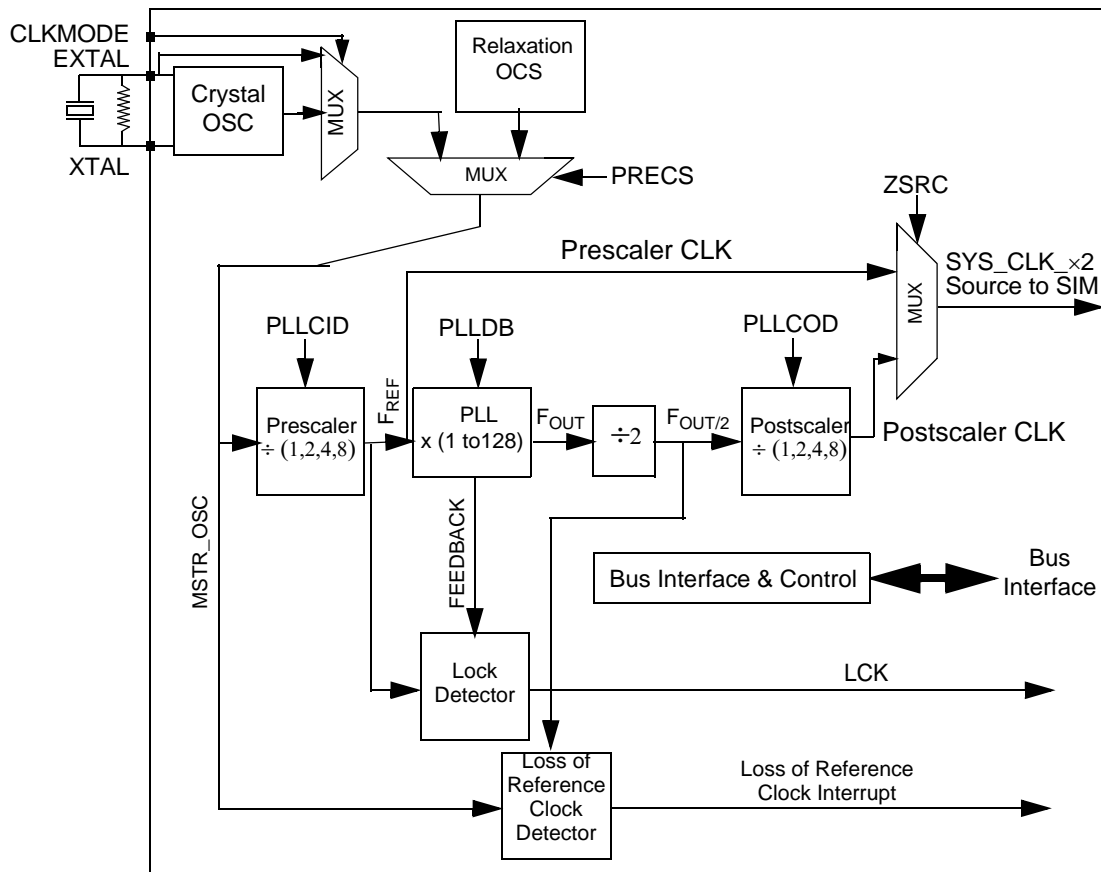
CLKMODE
EXTAL
XTAL
Crystal OSC
MUX
Relaxation OCS
MUX
PRECS
ZSRC
Prescaler CLK
SYS_CLK_$\times$2 Source to SIM
MUX
PLLCID
PLLDB
PLLCOD
$F_{REF}$
Prescaler $\div$ (1,2,4,8)
PLL x (1 to128)
$F_{OUT}$
$\div$2
$F_{OUT/2}$
Postscaler $\div$ (1,2,4,8)
Postscaler CLK
MSTR_OSC
FEEDBACK
Bus Interface & Control
Bus Interface
Lock Detector
LCK
Loss of Reference Clock Detector
Loss of Reference Clock Interrupt